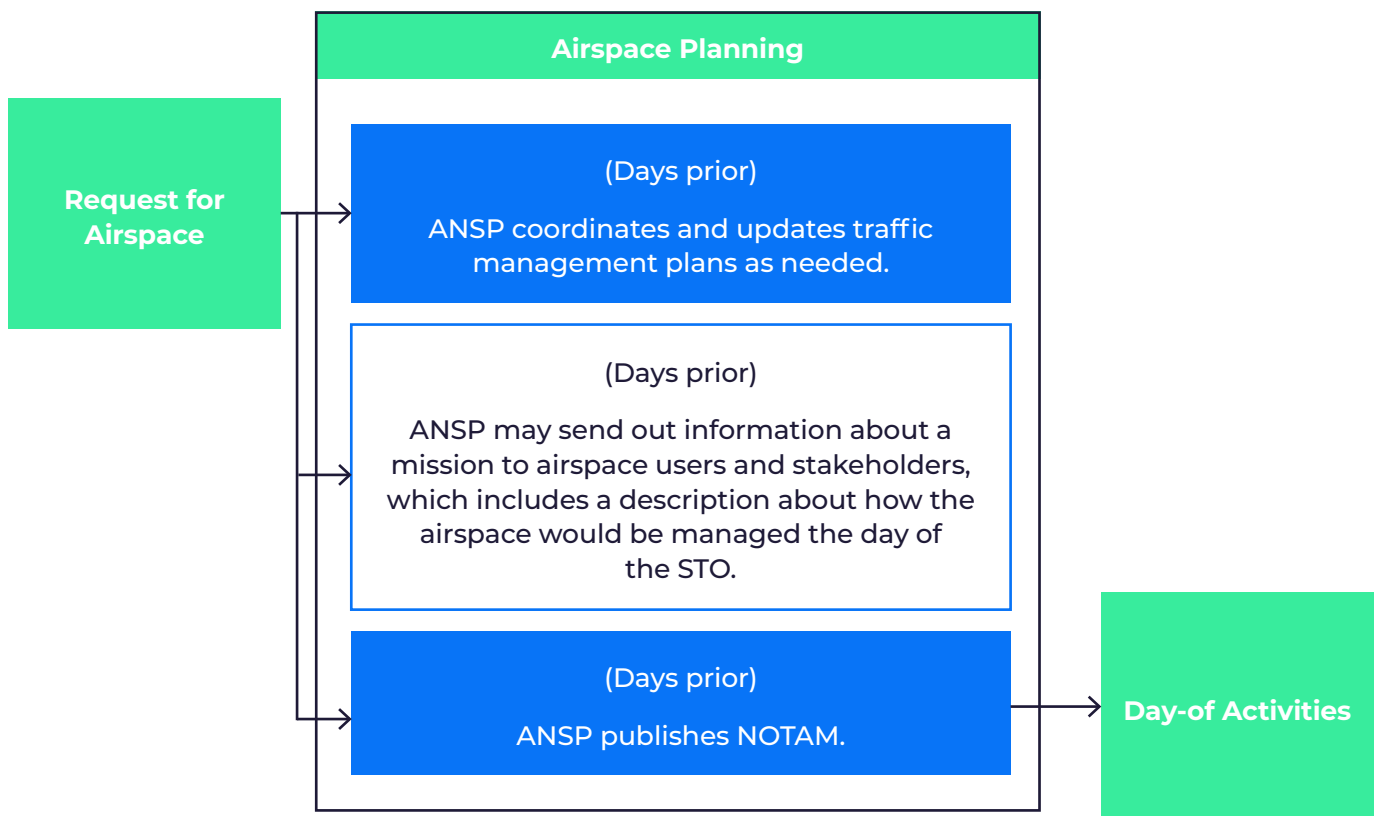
Airspace Planning

Request for Airspace

(Days prior)

ANSP coordinates and updates traffic management plans as needed.

(Days prior)

ANSP may send out information about a mission to airspace users and stakeholders, which includes a description about how the airspace would be managed the day of the STO.

(Days prior)

ANSP publishes NOTAM.

Day-of Activities